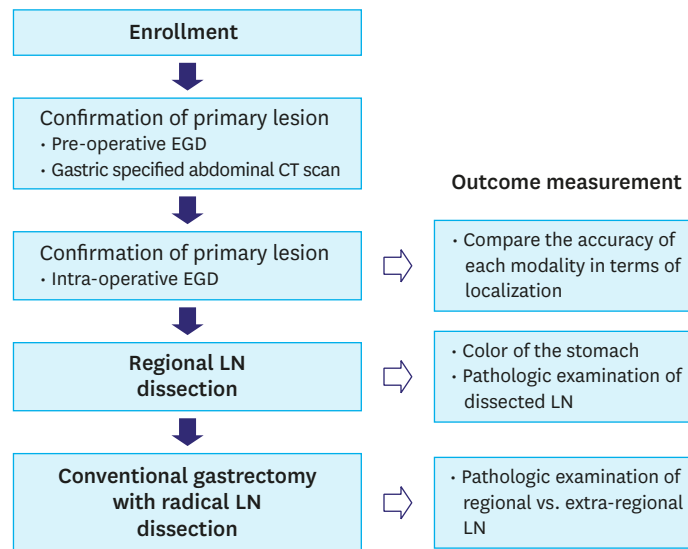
Enrollment

Confirmation of primary lesion
• Pre-operative EGD
• Gastric specified abdominal CT scan

Confirmation of primary lesion
• Intra-operative EGD

Regional LN dissection

Conventional gastrectomy with radical LN dissection

Outcome measurement

• Compare the accuracy of each modality in terms of localization

• Color of the stomach
• Pathologic examination of dissected LN

• Pathologic examination of regional vs. extra-regional LN